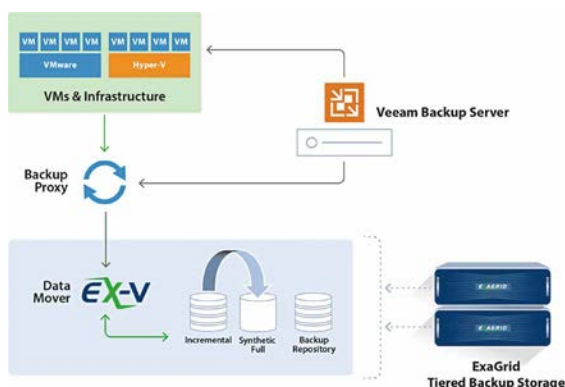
VM VM VM VM
VM VM VM VM
VMware
Hyper-V
VMs & Infrastructure

Veeam Backup Server

Backup Proxy

Data Mover
EX-V

Incremental
Synthetic Full
Backup Repository

EXAGRID
EXAGRID

ExaGrid
Tiered Backup Storage